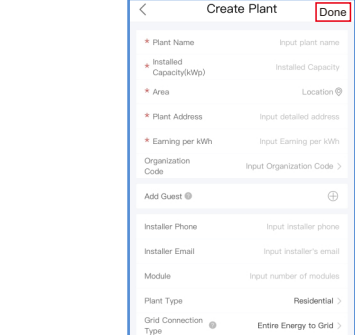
<
Create Plant
Done

* Plant Name	Input plant name
* Installed Capacity(kWp)	Installed Capacity
* Area	Location
* Plant Address	Input detailed address
* Earning per kWh	Input Earning per kWh
Organization Code	Input Organization Code >

Add Guest

Installer Phone	Input installer phone
Installer Email	Input installer's email
Module	Input number of modules
Plant Type	Residential >
Grid Connection Type	Entire Energy to Grid >